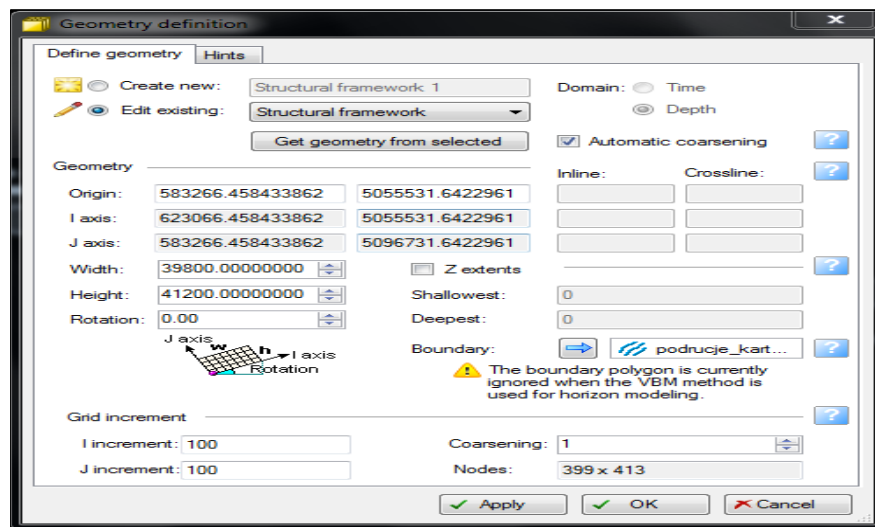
Geometry definition

Define geometry | Hints

Create new: Structural framework 1
Edit existing: Structural framework

Get geometry from selected

Domain: Time
Depth

Automatic coarsening ?

Geometry

Inline: Crossline: ?

| | | | | |
|---|---|---|---|---|
| Origin: | 583266.458433862 | 5055531.6422961 | | |
| I axis: | 623066.458433862 | 5055531.6422961 | | |
| J axis: | 583266.458433862 | 5096731.6422961 | | |

Width: 39800.00000000
Height: 41200.00000000
Rotation: 0.00

J axis
w
h
I axis
Rotation

Z extents ?
Shallowest: 0
Deepest: 0

Boundary: podrucje_kart... ?

The boundary polygon is currently ignored when the VBM method is used for horizon modeling.

Grid increment ?

I increment: 100
J increment: 100

Coarsening: 1
Nodes: 399 x 413

Apply OK Cancel